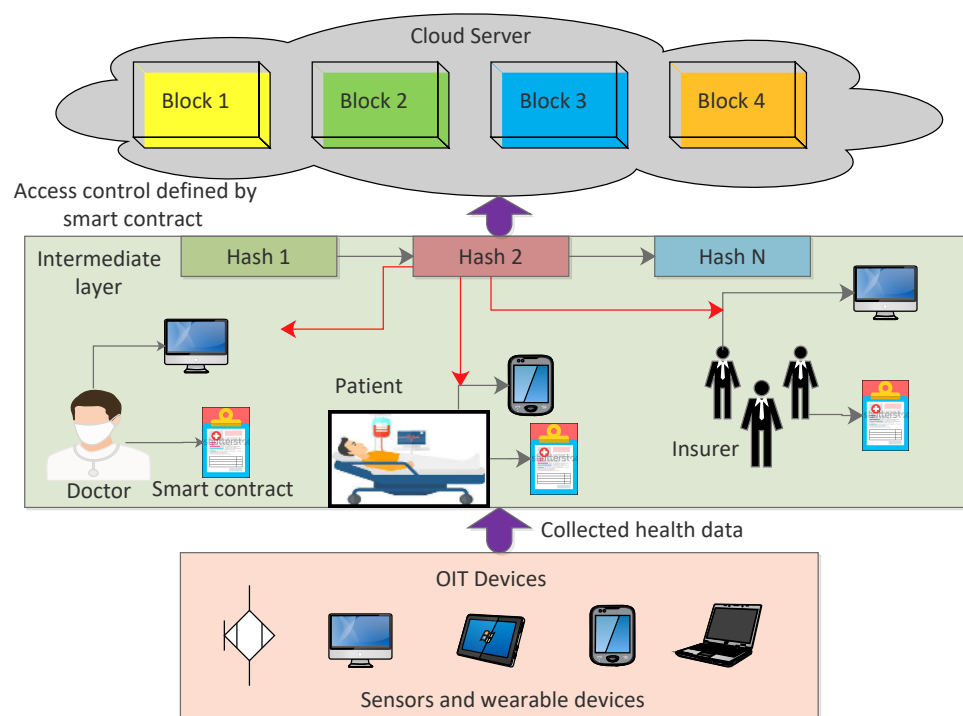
Cloud Server

Block 1

Block 2

Block 3

Block 4

Access control defined by smart contract

Intermediate layer

Hash 1

Hash 2

Hash N

Patient

Insurer

Doctor

Smart contract

Collected health data

OIT Devices

Sensors and wearable devices